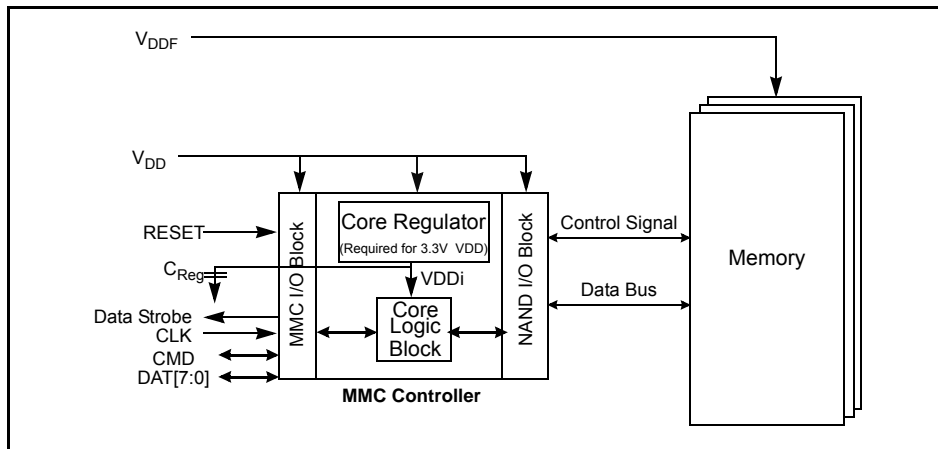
$V_{DDF}$

$V_{DD}$

RESET

$C_{Reg}$

Data Strobe
CLK
CMD
DAT[7:0]

MMC I/O Block

Core Regulator
(Required for 3.3V VDD)

VDDi

Core Logic Block

NAND I/O Block

MMC Controller

Control Signal

Data Bus

Memory